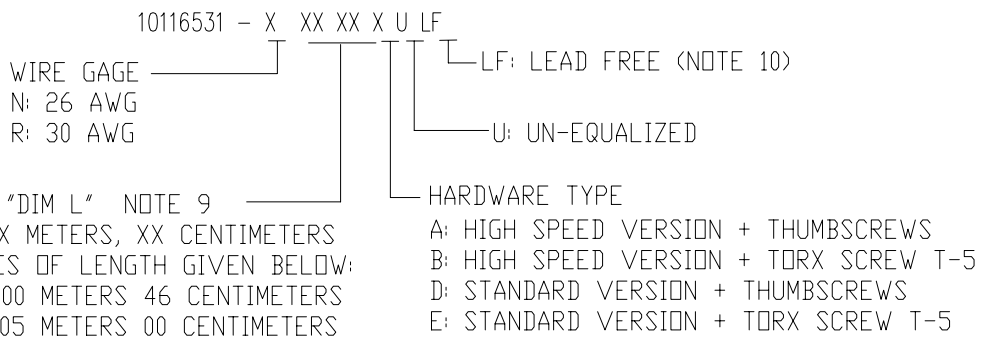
10116531 – X XX XX X U LF

WIRE GAGE
N: 26 AWG
R: 30 AWG

LF: LEAD FREE (NOTE 10)

U: UN-EQUALIZED

"DIM L" NOTE 9
X METERS, XX CENTIMETERS
ES OF LENGTH GIVEN BELOW:
00 METERS 46 CENTIMETERS
05 METERS 00 CENTIMETERS

HARDWARE TYPE
A: HIGH SPEED VERSION + THUMBSCREWS
B: HIGH SPEED VERSION + TORX SCREW T-5
D: STANDARD VERSION + THUMBSCREWS
E: STANDARD VERSION + TORX SCREW T-5